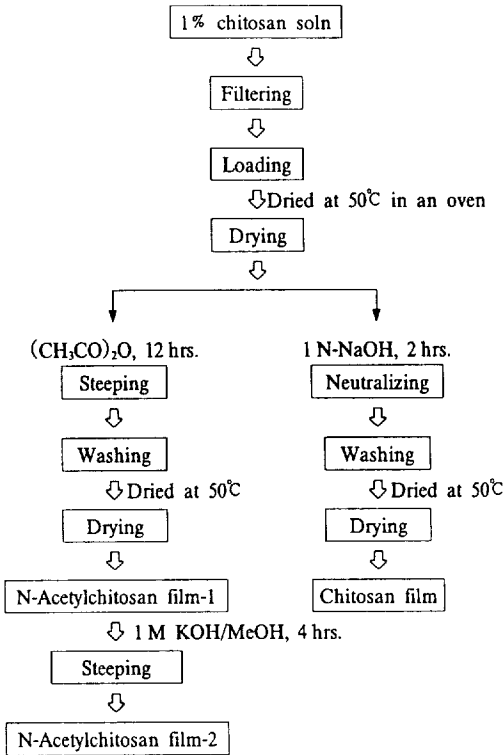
1% chitosan soln

Filtering

Loading

Dried at 50℃ in an oven

Drying

$(CH_3CO)_2O$, 12 hrs.

Steeping

Washing

Dried at 50℃

Drying

N-Acetylchitosan film-1

1 M KOH/MeOH, 4 hrs.

Steeping

N-Acetylchitosan film-2

1 N-NaOH, 2 hrs.

Neutralizing

Washing

Dried at 50℃

Drying

Chitosan film